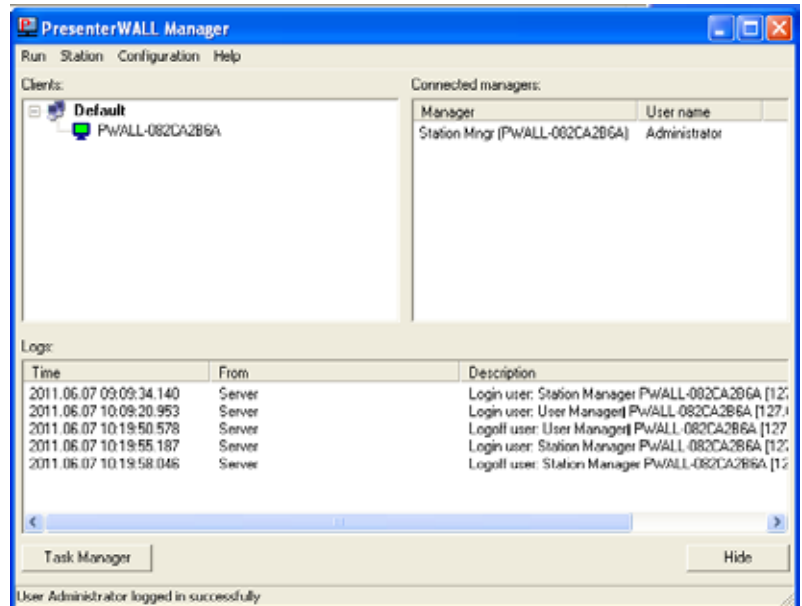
PresenterWALL Manager

Run Station Configuration Help

Clients:

Default
PWALL-082CA2B6A

Connected managers:

| Manager | User name |
|---|---|
| Station Mngr (PWALL-082CA2B6A) | Administrator |

Logs:

| Time | From | Description |
|---|---|---|
| 2011.06.07 09:09:34.140 | Server | Login user: Station Manager PWALL-082CA2B6A [12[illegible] |
| 2011.06.07 10:09:20.953 | Server | Login user: User Manager] PWALL-082CA2B6A [127.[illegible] |
| 2011.06.07 10:19:50.578 | Server | Logoff user: User Manager] PWALL-082CA2B6A [127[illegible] |
| 2011.06.07 10:19:55.187 | Server | Login user: Station Manager PWALL-082CA2B6A [12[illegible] |
| 2011.06.07 10:19:58.046 | Server | Logoff user: Station Manager PWALL-082CA2B6A [12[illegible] |

Task Manager

Hide

User Administrator logged in successfully